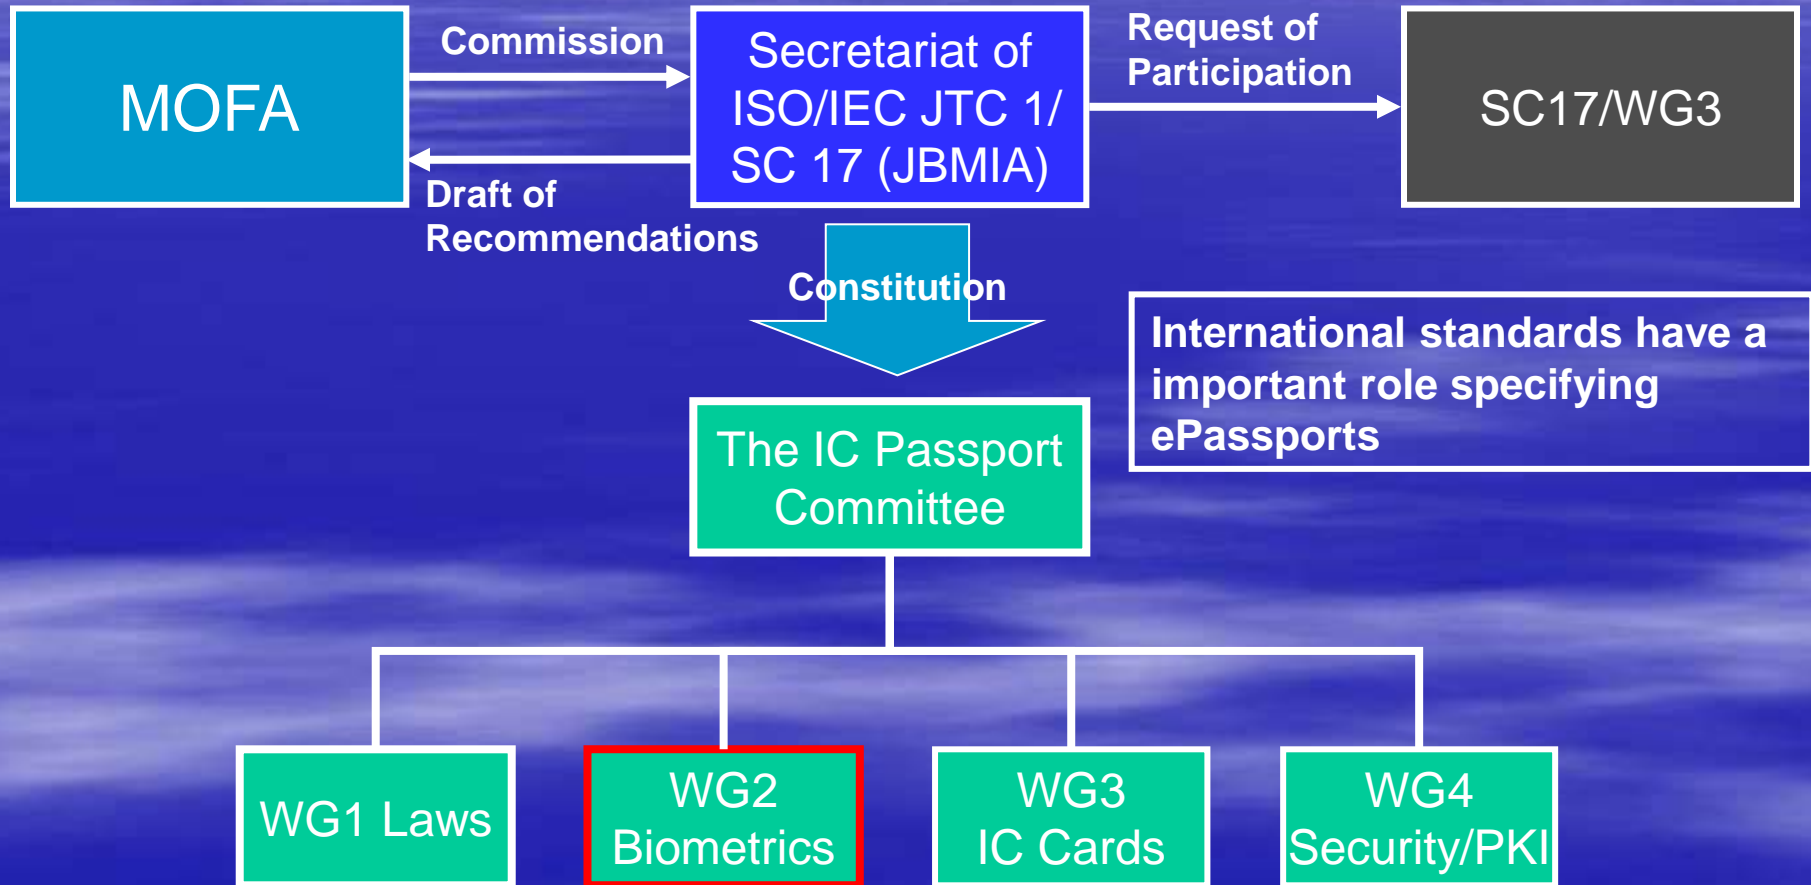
MOFA

Commission

Draft of Recommendations

Secretariat of ISO/IEC JTC 1/ SC 17 (JBMIA)

Request of Participation

SC17/WG3

Constitution

International standards have a important role specifying ePassports

The IC Passport Committee

WG1 Laws

WG2 Biometrics

WG3 IC Cards

WG4 Security/PKI